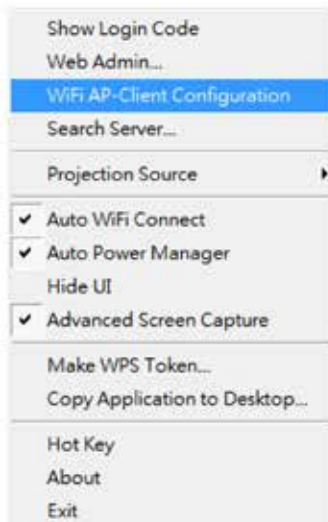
Show Login Code
Web Admin...
WiFi AP-Client Configuration
Search Server...

Projection Source

✔ Auto WiFi Connect
✔ Auto Power Manager
Hide UI
✔ Advanced Screen Capture

Make WPS Token...
Copy Application to Desktop...

Hot Key
About
Exit